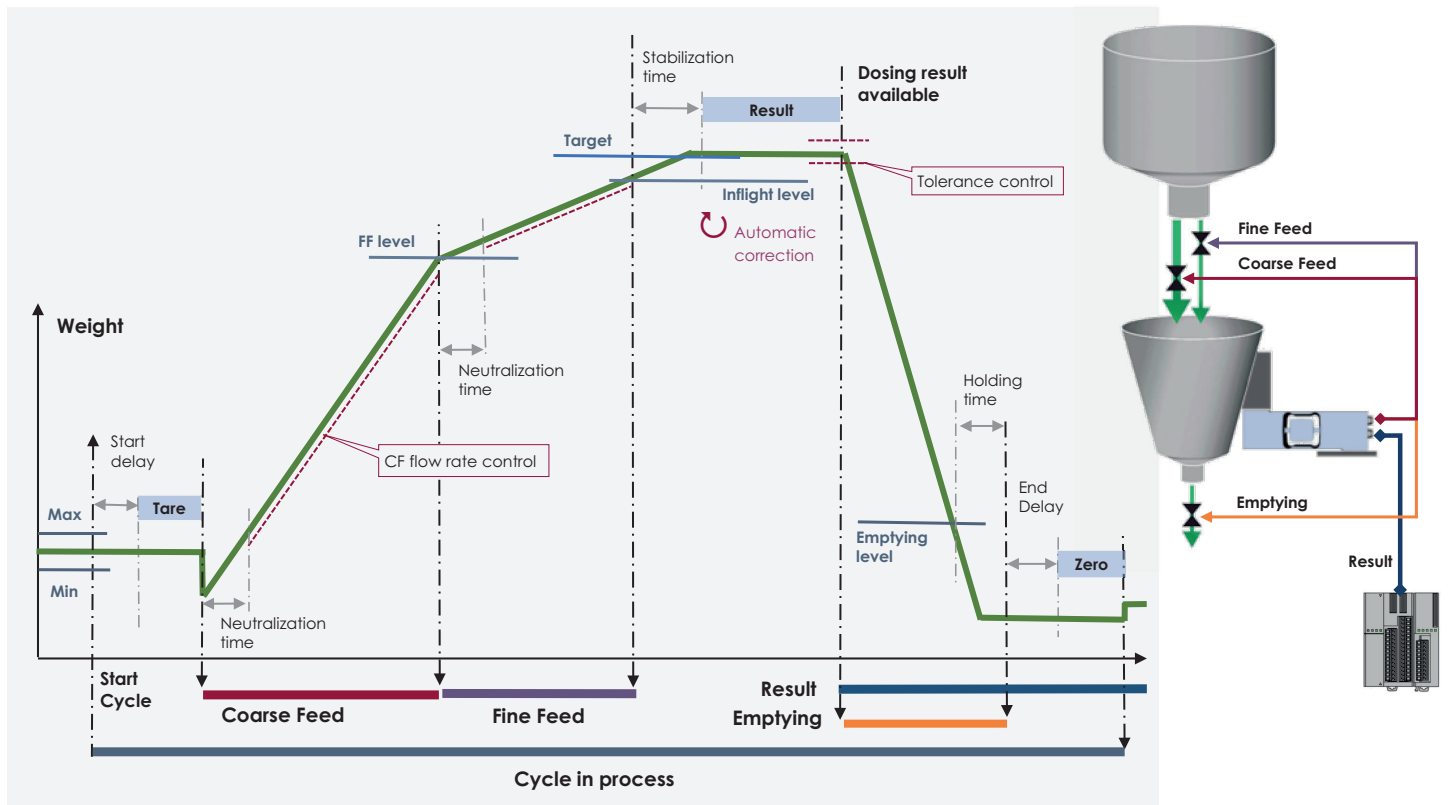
Stabilization time

Dosing result available

Result

Target

Tolerance control

Inflight level

Automatic correction

FF level

Fine Feed

Coarse Feed

Weight

Neutralization time

Holding time

Start delay

CF flow rate control

End Delay

Max

Tare

Emptying

Emptying level

Zero

Min

Neutralization time

Result

Start Cycle

Result

Coarse Feed

Fine Feed

Emptying

Cycle in process